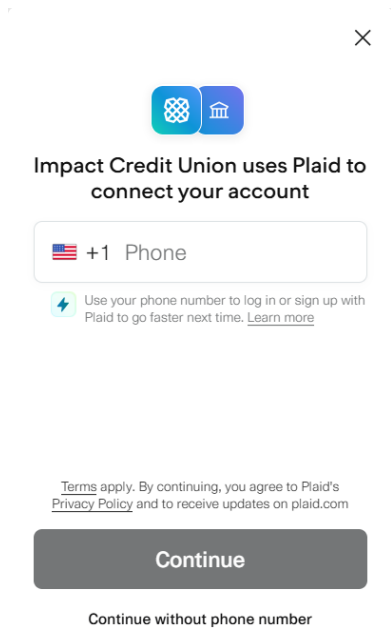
Impact Credit Union uses Plaid to connect your account

+1 Phone

Use your phone number to log in or sign up with Plaid to go faster next time. Learn more

Terms apply. By continuing, you agree to Plaid's Privacy Policy and to receive updates on plaid.com

Continue

Continue without phone number